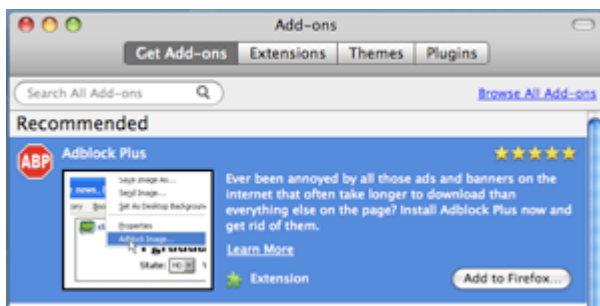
Add-ons

Get Add-ons | Extensions | Themes | Plugins

Search All Add-ons

Browse All Add-ons

Recommended

ABP

Adblock Plus

Save Image As...
Send Image...
Set As Desktop Background...
Properties
Adblock Image...
State:

Ever been annoyed by all those ads and banners on the internet that often take longer to download than everything else on the page? Install Adblock Plus now and get rid of them.

Learn More

Extension

Add to Firefox...